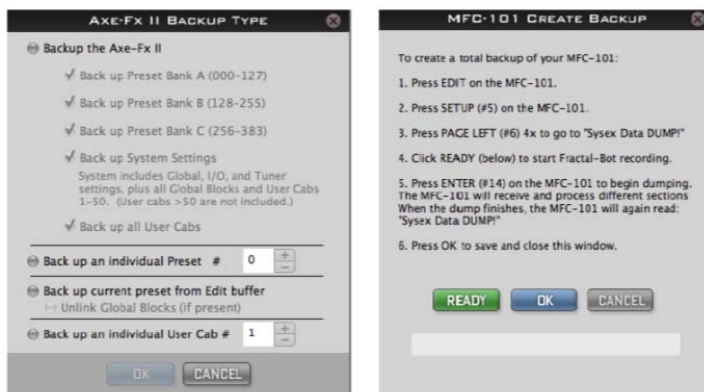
AXE-FX II BACKUP TYPE

Backup the Axe-Fx II

✓ Back up Preset Bank A (000-127)

✓ Back up Preset Bank B (128-255)

✓ Back up Preset Bank C (256-383)

✓ Back up System Settings
System includes Global, I/O, and Tuner settings, plus all Global Blocks and User Cabs 1-50. (User cabs >50 are not included.)

✓ Back up all User Cabs

Back up an individual Preset # 0

Back up current preset from Edit buffer
Unlink Global Blocks (if present)

Back up an individual User Cab # 1

OK CANCEL

MFC-101 CREATE BACKUP

To create a total backup of your MFC-101:

1. Press EDIT on the MFC-101.

2. Press SETUP (#5) on the MFC-101.

3. Press PAGE LEFT (#6) 4x to go to "Sysex Data DUMP!"

4. Click READY (below) to start Fractal-Bot recording.

5. Press ENTER (#14) on the MFC-101 to begin dumping. The MFC-101 will receive and process different sections When the dump finishes, the MFC-101 will again read: "Sysex Data DUMP!"

6. Press OK to save and close this window.

READY OK CANCEL